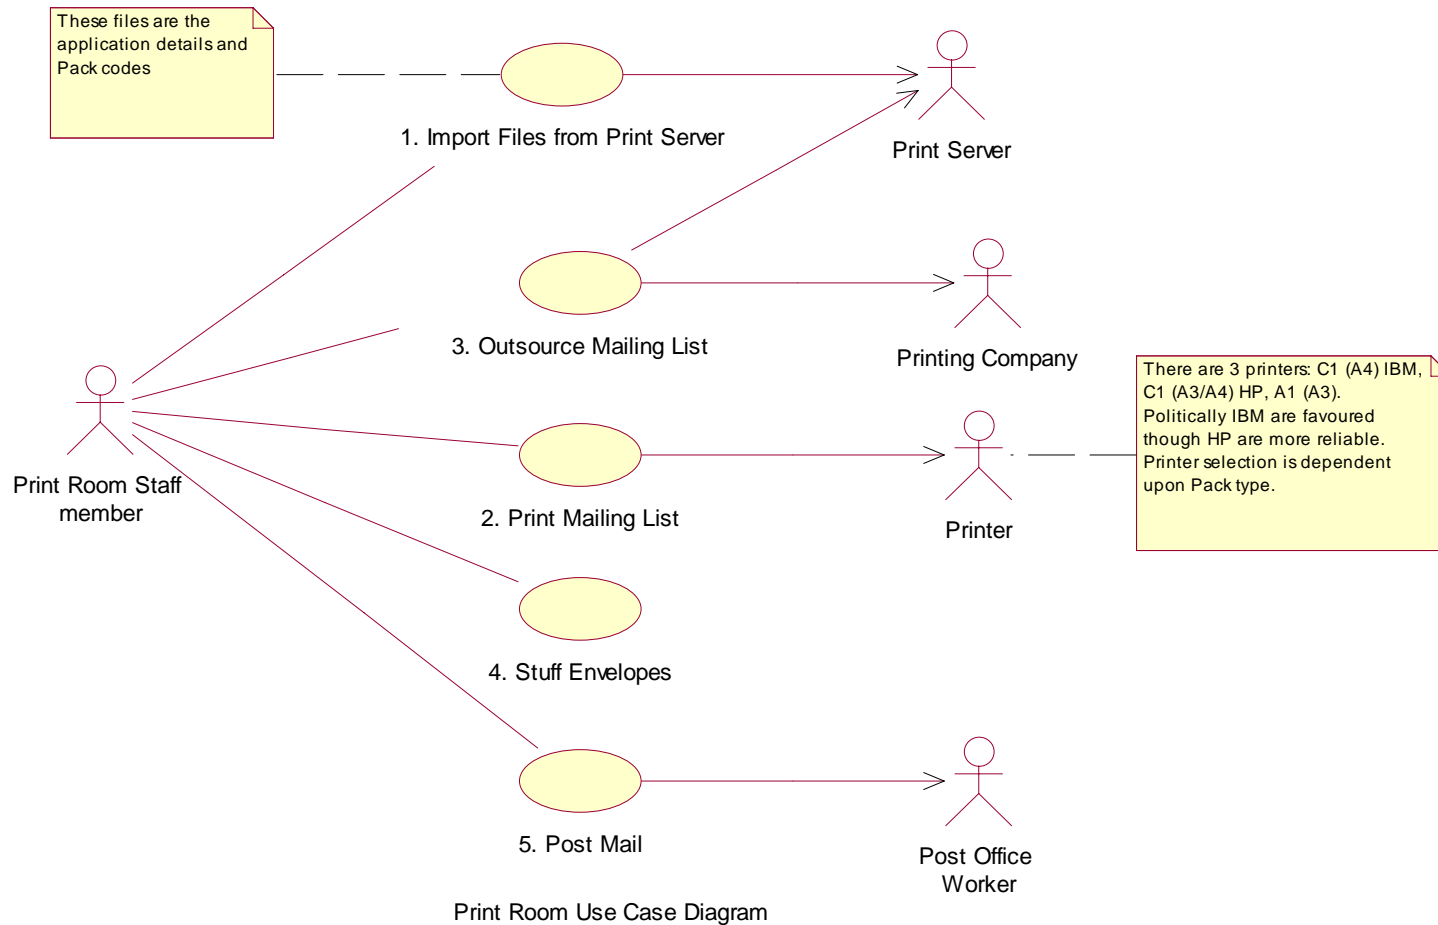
These files are the application details and Pack codes

1. Import Files from Print Server

Print Server

3. Outsource Mailing List

Printing Company

There are 3 printers: C1 (A4) IBM, C1 (A3/A4) HP, A1 (A3). Politically IBM are favoured though HP are more reliable. Printer selection is dependent upon Pack type.

Print Room Staff member

2. Print Mailing List

Printer

4. Stuff Envelopes

5. Post Mail

Post Office Worker

Print Room Use Case Diagram